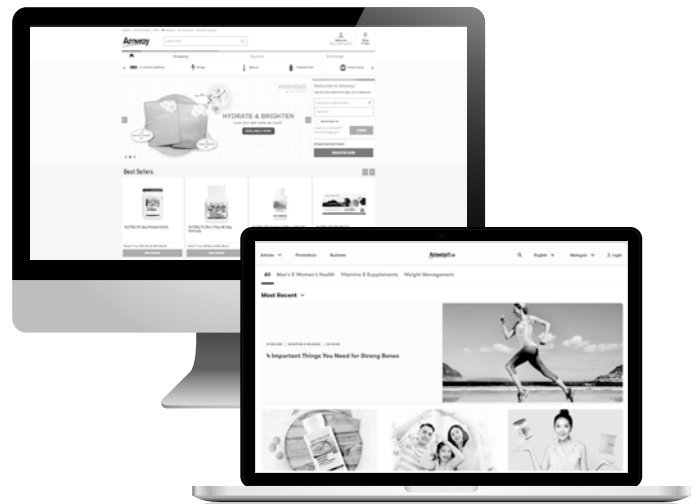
Amway

Shopping

HYDRATE & BRIGHTEN

Welcome to Amway!

LOGIN

REGISTER NOW

Best Sellers

NUTRILITE Soy Protein Drink

NUTRILITE Bio C Plus

Articles

Promotions

Business

AmwayLive

English

Malaysia

Login

All

Men's & Women's Health

Vitamins & Supplements

Weight Management

Most Recent

4 Important Things You Need for Strong Bones